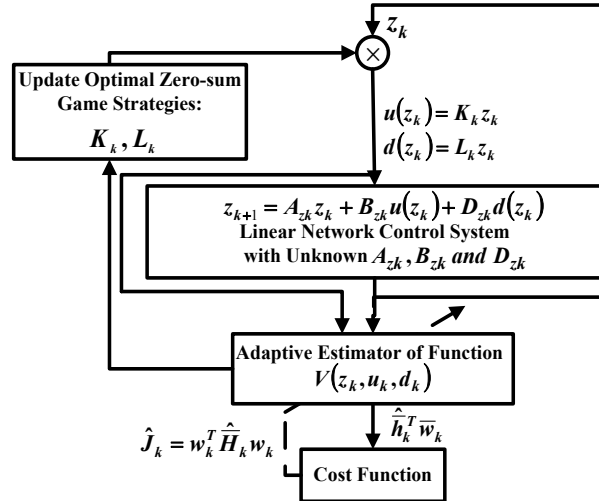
$z_k$

Update Optimal Zero-sum Game Strategies:

$K_k, L_k$

$u(z_k) = K_k z_k$

$d(z_k) = L_k z_k$

$z_{k+1} = A_{zk} z_k + B_{zk} u(z_k) + D_{zk} d(z_k)$

Linear Network Control System with Unknown $A_{zk}, B_{zk}$ and $D_{zk}$

Adaptive Estimator of Function $V(z_k, u_k, d_k)$

$\hat{J}_k = w_k^T \hat{\bar{H}}_k w_k$

$\hat{\bar{h}}_k^T \bar{w}_k$

Cost Function